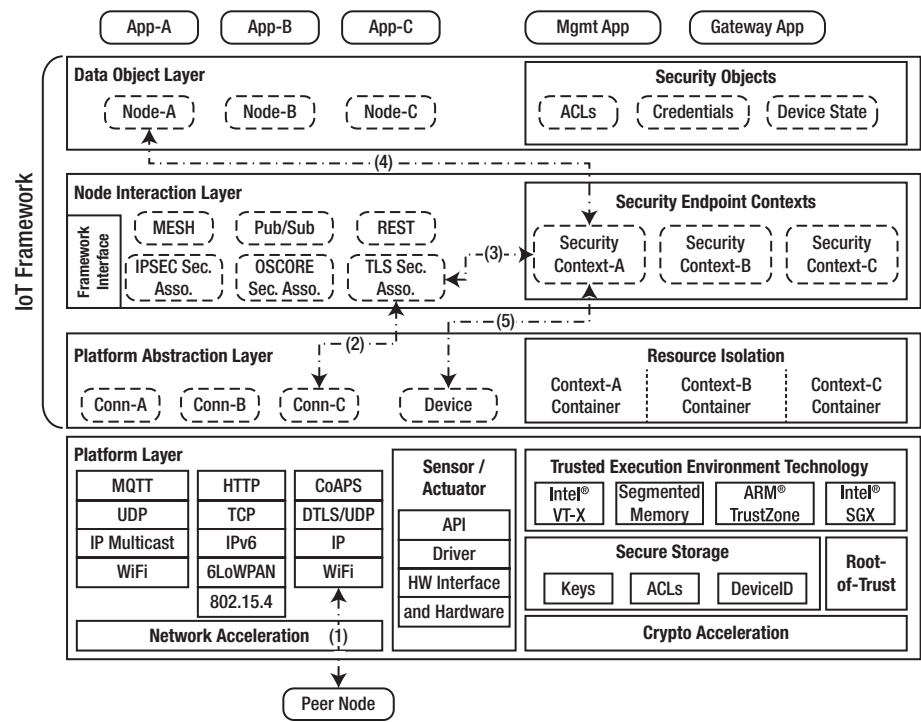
App-A
App-B
App-C
Mgmt App
Gateway App

IoT Framework

Data Object Layer
Node-A
Node-B
Node-C

Security Objects
ACLs
Credentials
Device State

(4)

Node Interaction Layer
Framework Interface
MESH
Pub/Sub
REST
IPSEC Sec. Asso.
OSCORE Sec. Asso.
TLS Sec. Asso.

(3)

Security Endpoint Contexts
Security Context-A
Security Context-B
Security Context-C

(5)
(2)

Platform Abstraction Layer
Conn-A
Conn-B
Conn-C
Device

Resource Isolation
Context-A Container
Context-B Container
Context-C Container

Platform Layer
MQTT
UDP
IP Multicast
WiFi
HTTP
TCP
IPv6
6LoWPAN
802.15.4
CoAPS
DTLS/UDP
IP
WiFi
Network Acceleration
(1)

Sensor / Actuator
API
Driver
HW Interface
and Hardware

Trusted Execution Environment Technology
Intel® VT-X
Segmented Memory
ARM® TrustZone
Intel® SGX

Secure Storage
Keys
ACLs
DeviceID
Root-of-Trust
Crypto Acceleration

Peer Node